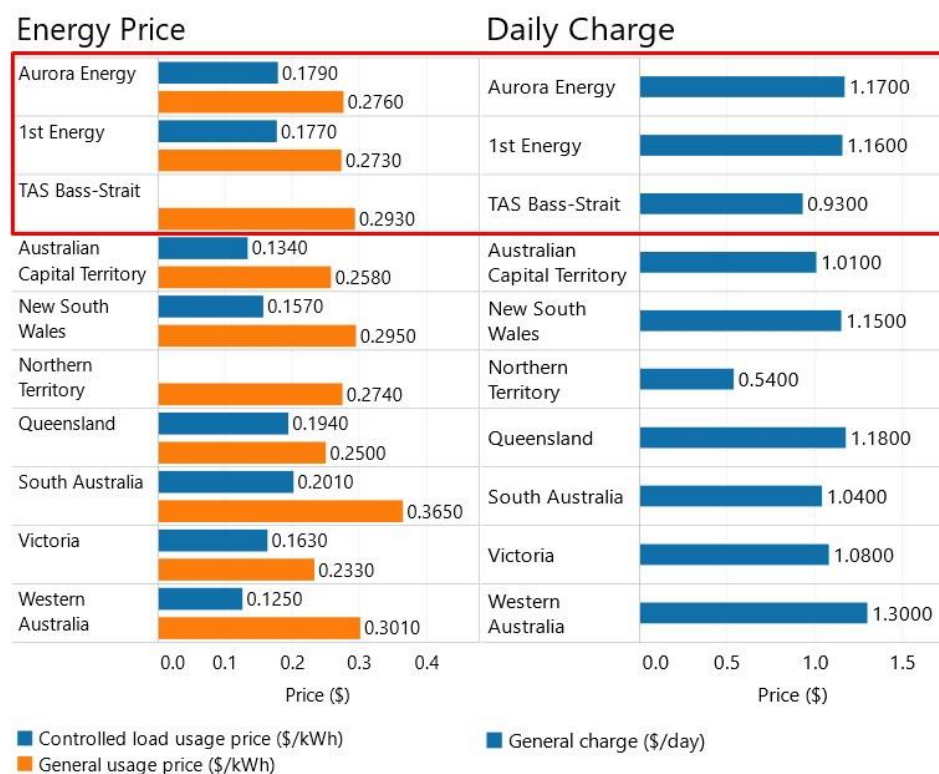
Energy Price

Aurora Energy 0.1790 0.2760
1st Energy 0.1770 0.2730
TAS Bass-Strait 0.2930
Australian Capital Territory 0.1340 0.2580
New South Wales 0.1570 0.2950
Northern Territory 0.2740
Queensland 0.1940 0.2500
South Australia 0.2010 0.3650
Victoria 0.1630 0.2330
Western Australia 0.1250 0.3010

0.0 0.1 0.2 0.3 0.4
Price ($)

Controlled load usage price ($/kWh)
General usage price ($/kWh)

Daily Charge

Aurora Energy 1.1700
1st Energy 1.1600
TAS Bass-Strait 0.9300
Australian Capital Territory 1.0100
New South Wales 1.1500
Northern Territory 0.5400
Queensland 1.1800
South Australia 1.0400
Victoria 1.0800
Western Australia 1.3000

0.0 0.5 1.0 1.5
Price ($)

General charge ($/day)